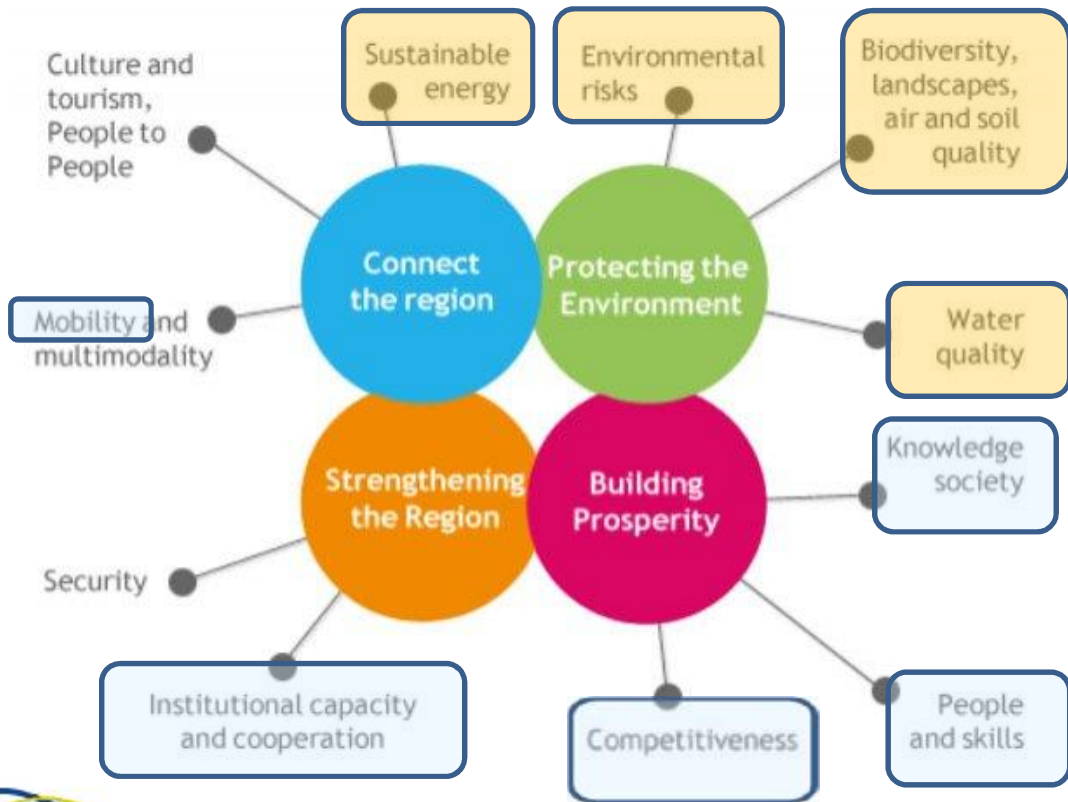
Culture and tourism, People to People

Sustainable energy

Environmental risks

Biodiversity, landscapes, air and soil quality

Connect the region

Protecting the Environment

Mobility and multimodality

Water quality

Strengthening the Region

Building Prosperity

Knowledge society

Security

Institutional capacity and cooperation

Competitiveness

People and skills